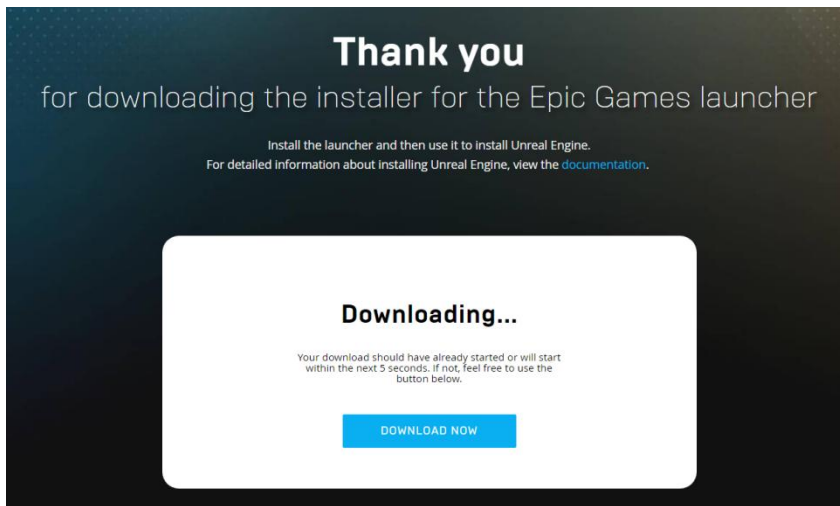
Thank you

for downloading the installer for the Epic Games launcher

Install the launcher and then use it to install Unreal Engine.
For detailed information about installing Unreal Engine, view the documentation.

Downloading...

Your download should have already started or will start within the next 5 seconds. If not, feel free to use the button below.

DOWNLOAD NOW